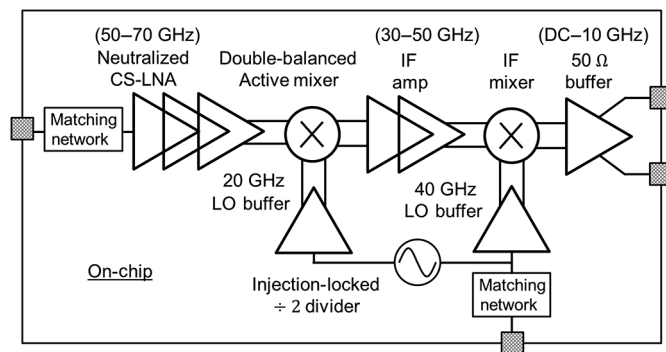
(50–70 GHz) Neutralized CS-LNA

Double-balanced Active mixer

(30–50 GHz) IF amp

IF mixer

(DC–10 GHz) 50 Ω buffer

Matching network

20 GHz LO buffer

40 GHz LO buffer

On-chip

Injection-locked ÷ 2 divider

Matching network